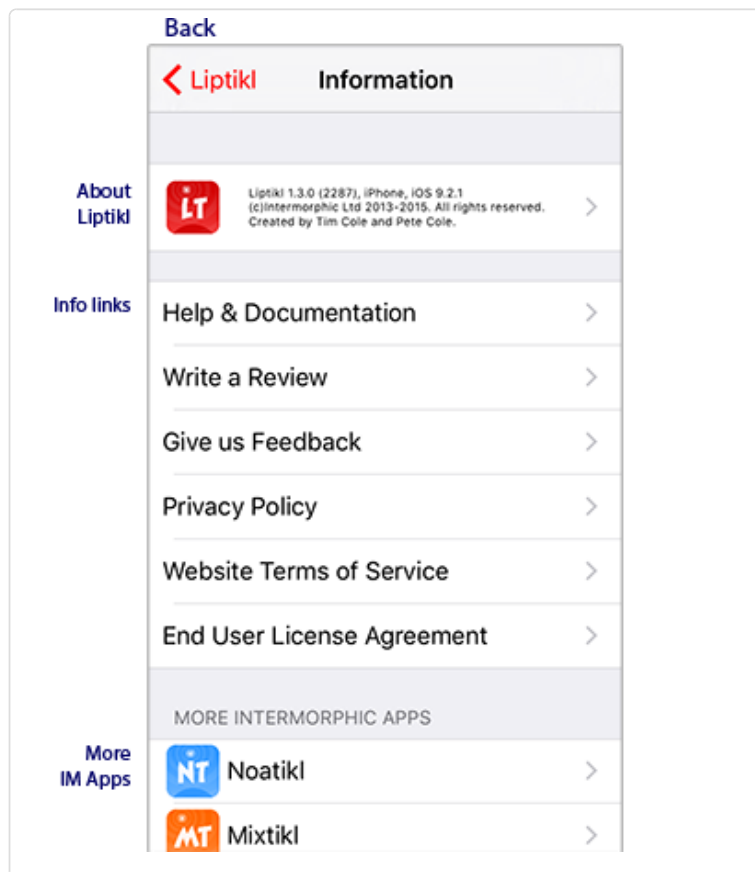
Back

Liptikl

Information

About Liptikl

LT

Liptikl 1.3.0 (2287), iPhone, iOS 9.2.1
(c)Intermorphic Ltd 2013-2015. All rights reserved.
Created by Tim Cole and Pete Cole.

Info links

Help & Documentation

Write a Review

Give us Feedback

Privacy Policy

Website Terms of Service

End User License Agreement

MORE INTERMORPHIC APPS

More IM Apps

NT

Noatikl

MT

Mixtikl